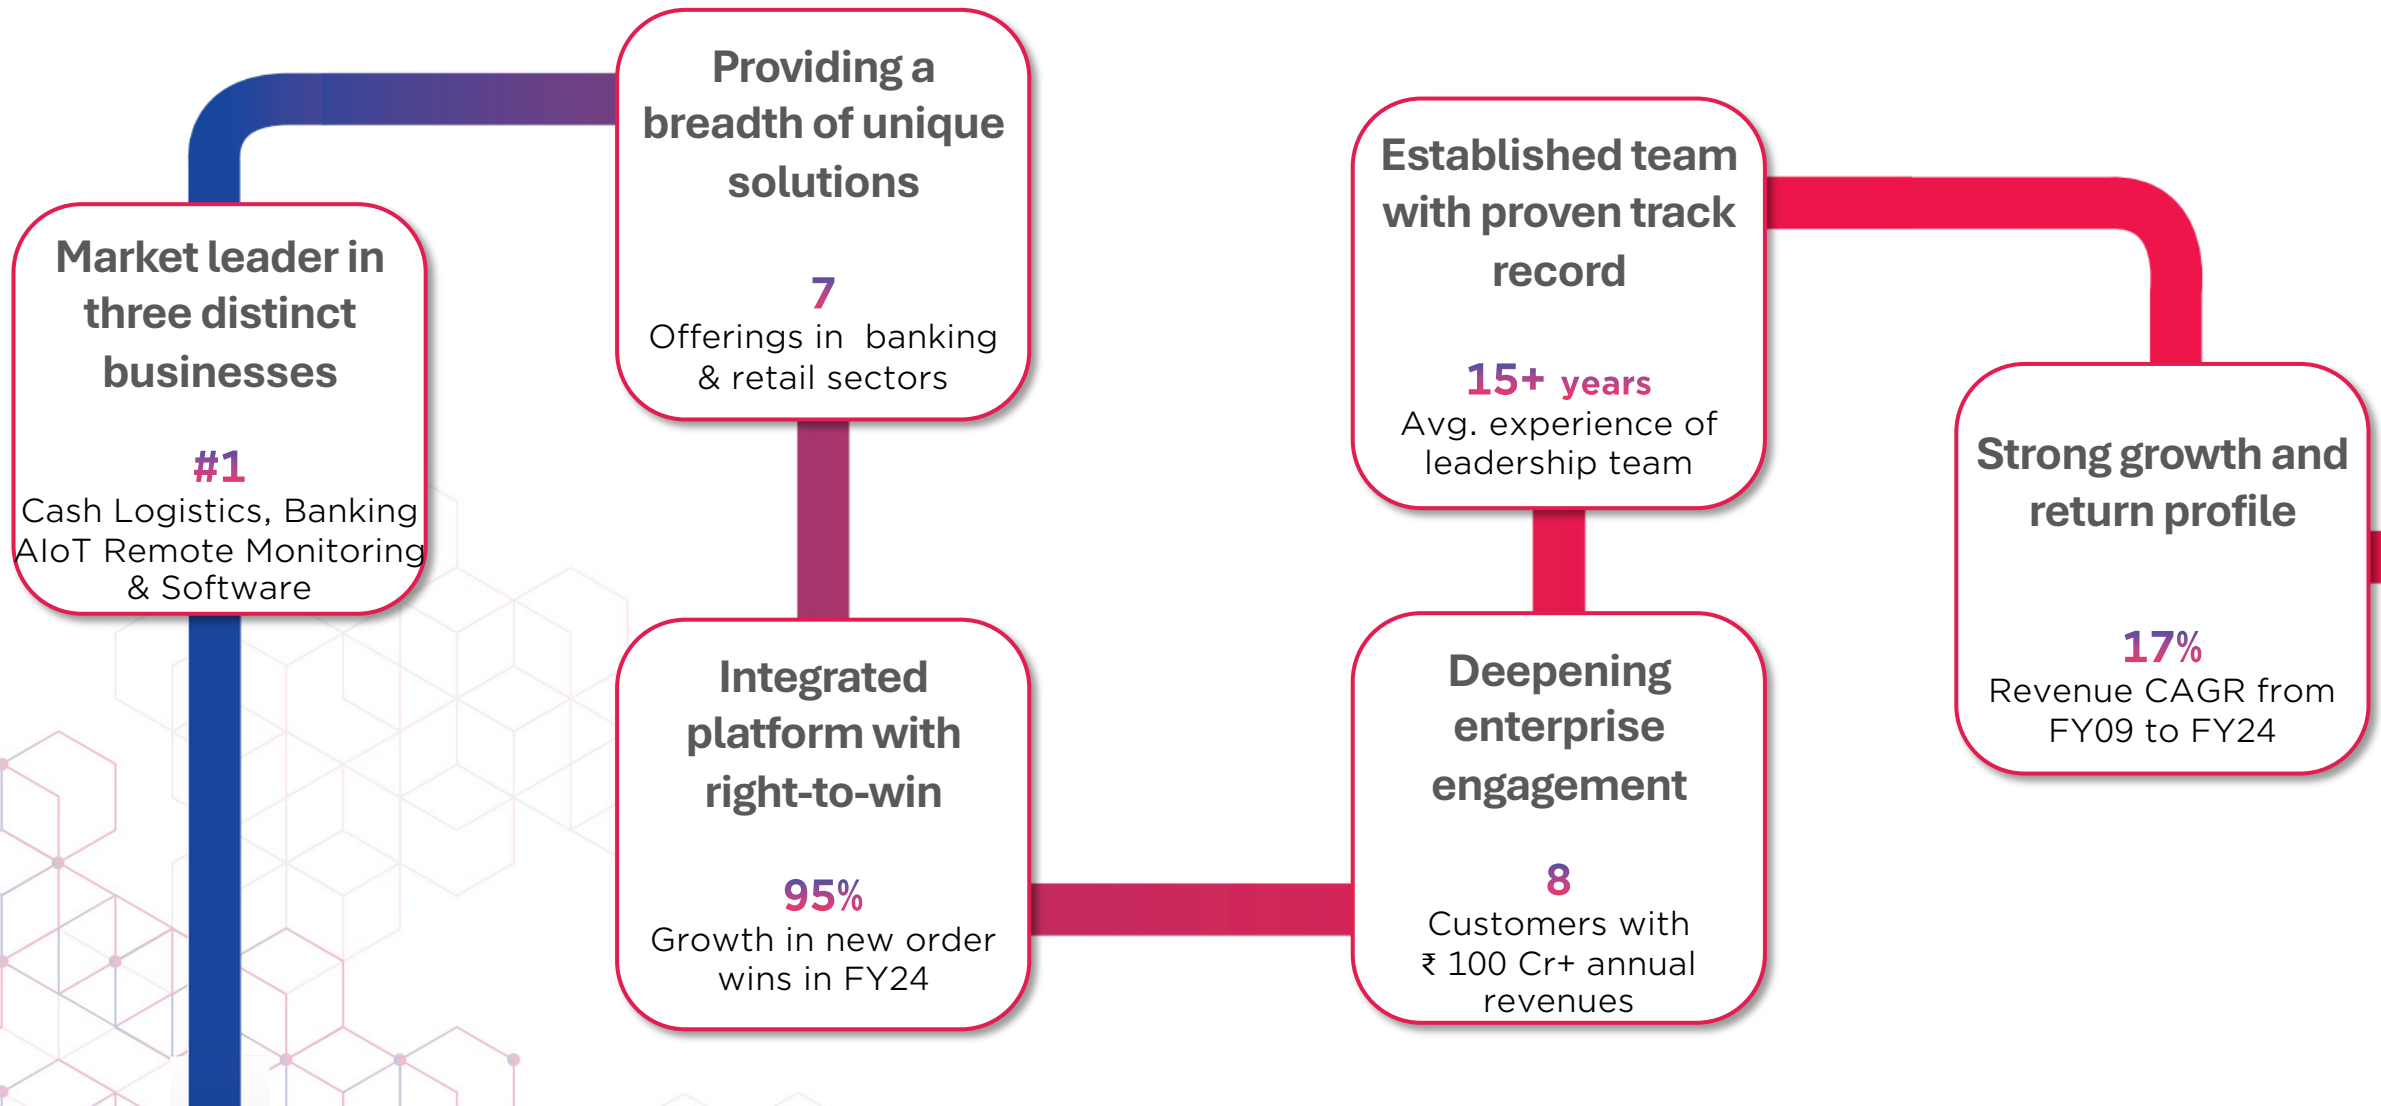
Market leader in three distinct businesses

#1
Cash Logistics, Banking AIoT Remote Monitoring & Software

Providing a breadth of unique solutions

7
Offerings in banking & retail sectors

Integrated platform with right-to-win

95%
Growth in new order wins in FY24

Deepening enterprise engagement

8
Customers with ₹ 100 Cr+ annual revenues

Established team with proven track record

15+ years
Avg. experience of leadership team

Strong growth and return profile

17%
Revenue CAGR from FY09 to FY24